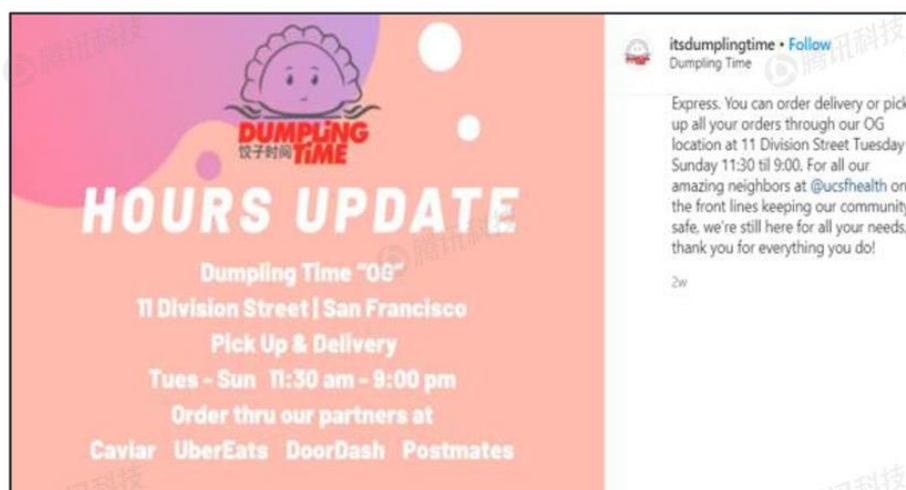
DUMPLING 饺子时间 TIME

HOURS UPDATE

Dumpling Time "OG"
11 Division Street | San Francisco
Pick Up & Delivery
Tues - Sun 11:30 am - 9:00 pm
Order thru our partners at
Caviar UberEats DoorDash Postmates

itsdumplingtime • Follow
Dumpling Time

Express. You can order delivery or pick up all your orders through our OG location at 11 Division Street Tuesday Sunday 11:30 til 9:00. For all our amazing neighbors at @ucsfhealth on the front lines keeping our community safe, we're still here for all your needs, thank you for everything you do!

2w

腾讯科技